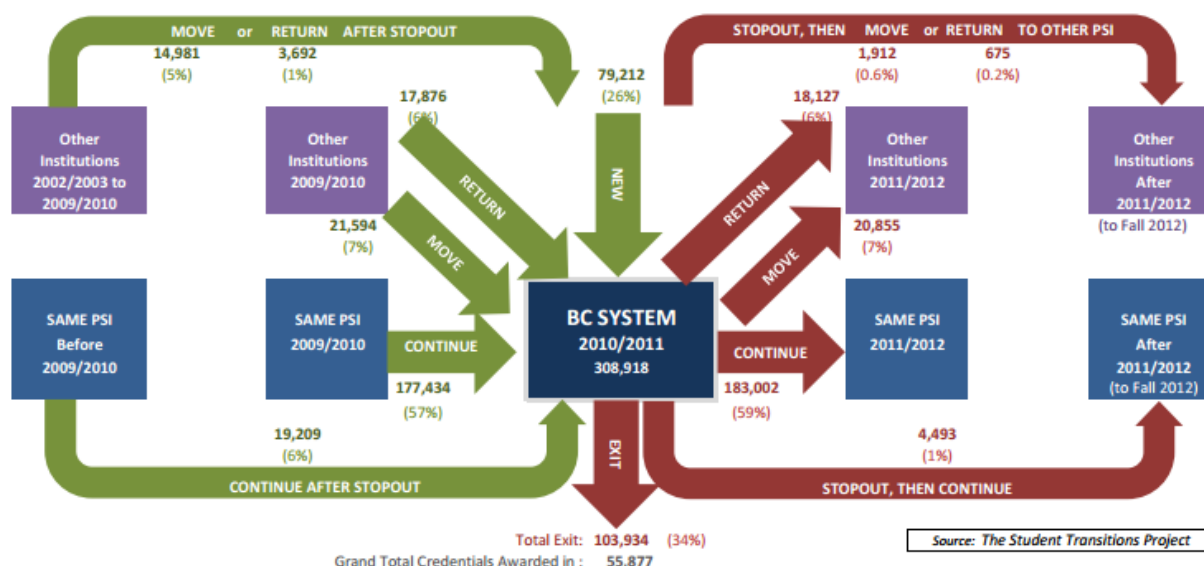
MOVE or RETURN AFTER STOPOUT

14,981 (5%)

3,692 (1%)

STOPOUT, THEN MOVE or RETURN TO OTHER PSI

1,912 (0.6%)

675 (0.2%)

79,212 (26%)

17,876 (6%)

18,127 (6%)

Other Institutions 2002/2003 to 2009/2010

Other Institutions 2009/2010

RETURN

NEW

RETURN

Other Institutions 2011/2012

Other Institutions After 2011/2012 (to Fall 2012)

21,594 (7%)

MOVE

MOVE

20,855 (7%)

SAME PSI Before 2009/2010

SAME PSI 2009/2010

CONTINUE

BC SYSTEM 2010/2011 308,918

CONTINUE

SAME PSI 2011/2012

SAME PSI After 2011/2012 (to Fall 2012)

177,434 (57%)

183,002 (59%)

19,209 (6%)

EXIT

4,493 (1%)

CONTINUE AFTER STOPOUT

STOPOUT, THEN CONTINUE

Total Exit: 103,934 (34%)

Grand Total Credentials Awarded in : 55,877

Source: The Student Transitions Project